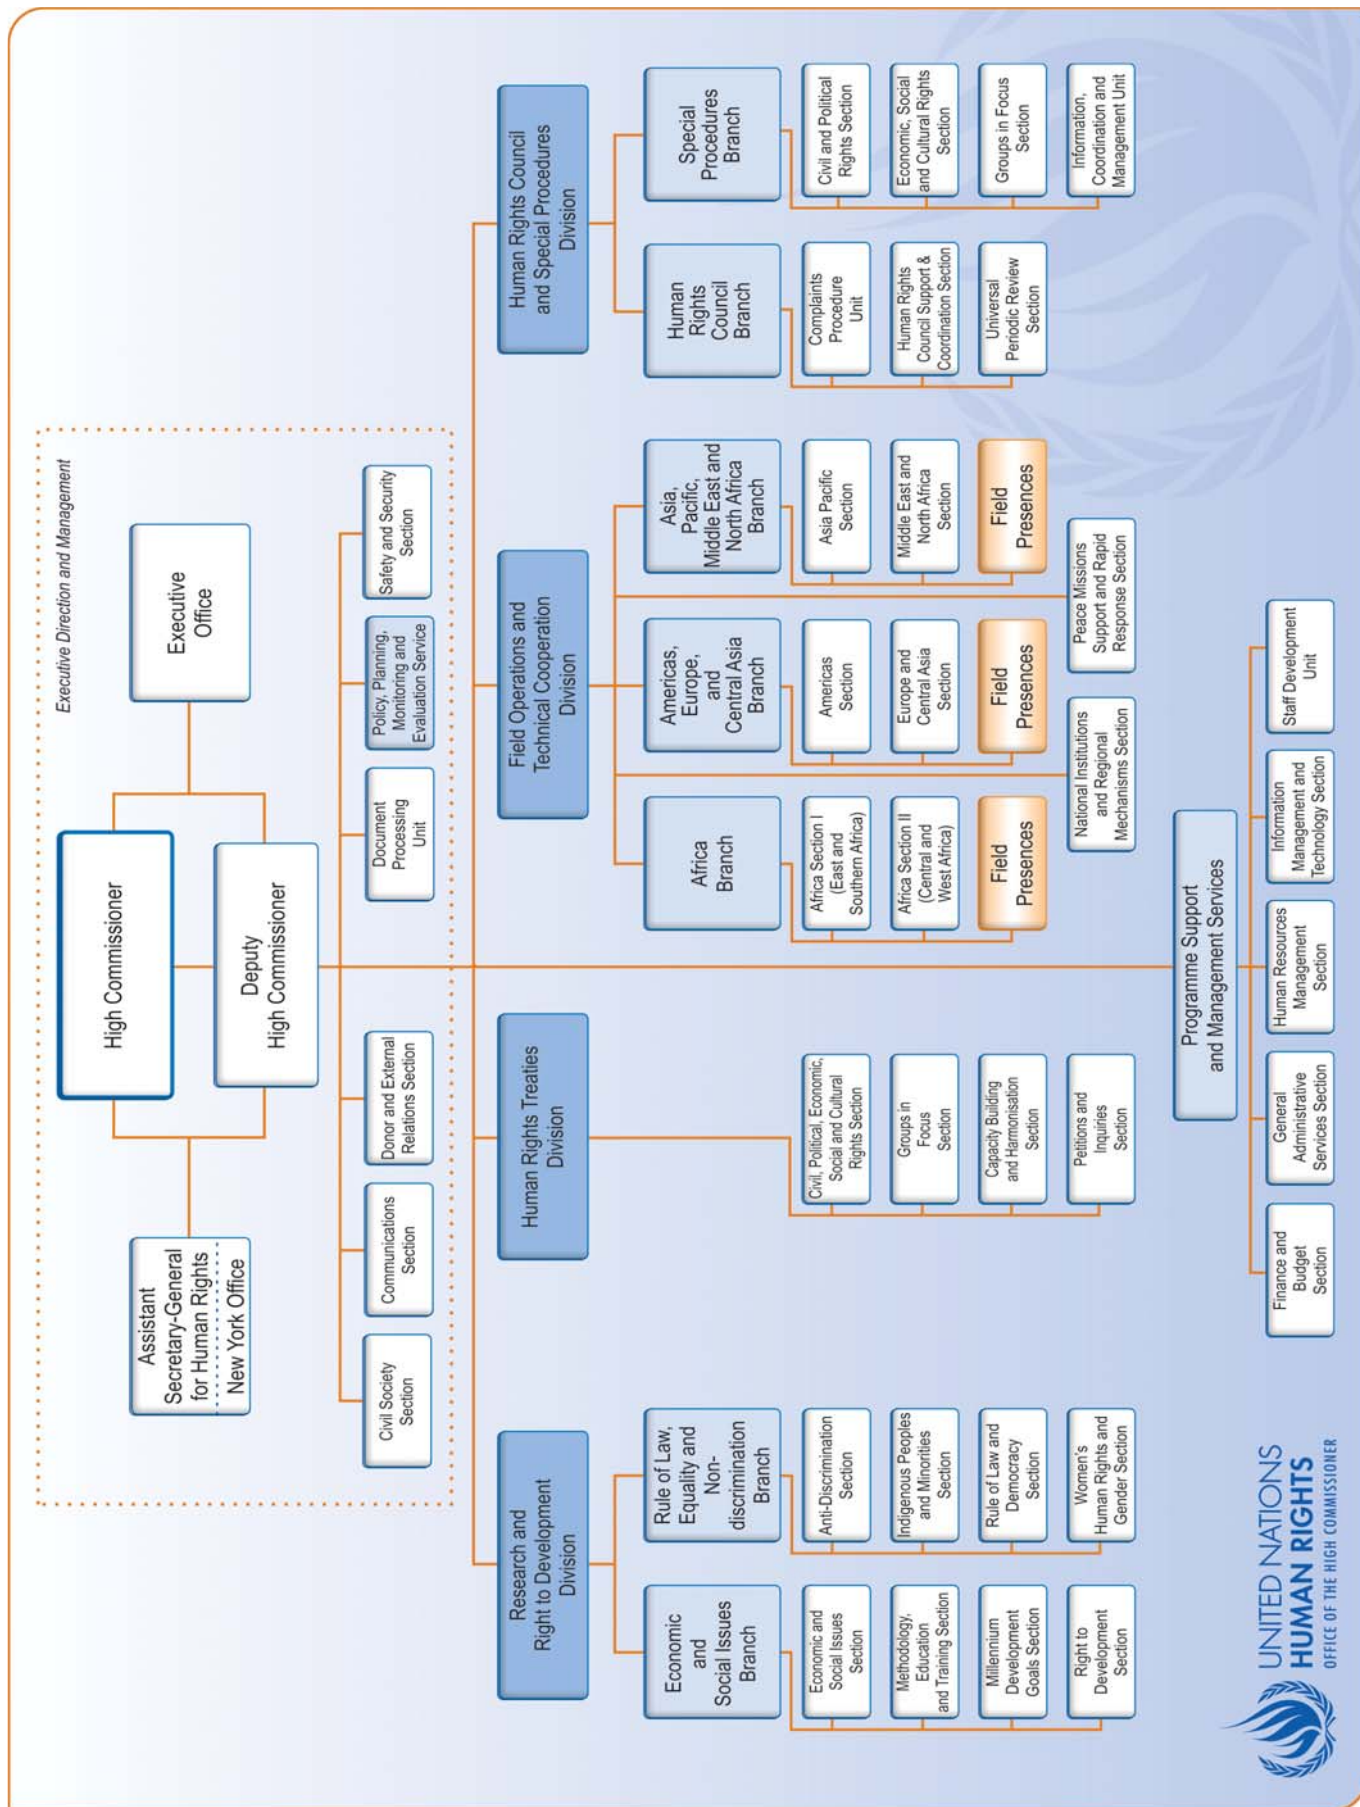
Executive Direction and Management

High Commissioner

Deputy High Commissioner

Executive Office

Assistant Secretary-General for Human Rights
New York Office

Civil Society Section

Communications Section

Donor and External Relations Section

Document Processing Unit

Policy, Planning, Monitoring and Evaluation Service

Safety and Security Section

Research and Right to Development Division

Economic and Social Issues Branch

Economic and Social Issues Section

Methodology, Education and Training Section

Millennium Development Goals Section

Right to Development Section

Rule of Law, Equality and Non-discrimination Branch

Anti-Discrimination Section

Indigenous Peoples and Minorities Section

Rule of Law and Democracy Section

Women's Human Rights and Gender Section

Human Rights Treaties Division

Civil, Political, Economic, Social and Cultural Rights Section

Groups in Focus Section

Capacity Building and Harmonisation Section

Petitions and Inquiries Section

Field Operations and Technical Cooperation Division

Africa Branch

Africa Section I (East and Southern Africa)

Africa Section II (Central and West Africa)

Field Presences

Americas, Europe, and Central Asia Branch

Americas Section

Europe and Central Asia Section

Field Presences

Asia, Pacific, Middle East and North Africa Branch

Asia Pacific Section

Middle East and North Africa Section

Field Presences

National Institutions and Regional Mechanisms Section

Peace Missions Support and Rapid Response Section

Human Rights Council and Special Procedures Division

Human Rights Council Branch

Complaints Procedure Unit

Human Rights Council Support & Coordination Section

Universal Periodic Review Section

Special Procedures Branch

Civil and Political Rights Section

Economic, Social and Cultural Rights Section

Groups in Focus Section

Information, Coordination and Management Unit

Programme Support and Management Services

Finance and Budget Section

General Administrative Services Section

Human Resources Management Section

Information Management and Technology Section

Staff Development Unit

UNITED NATIONS
HUMAN RIGHTS
OFFICE OF THE HIGH COMMISSIONER